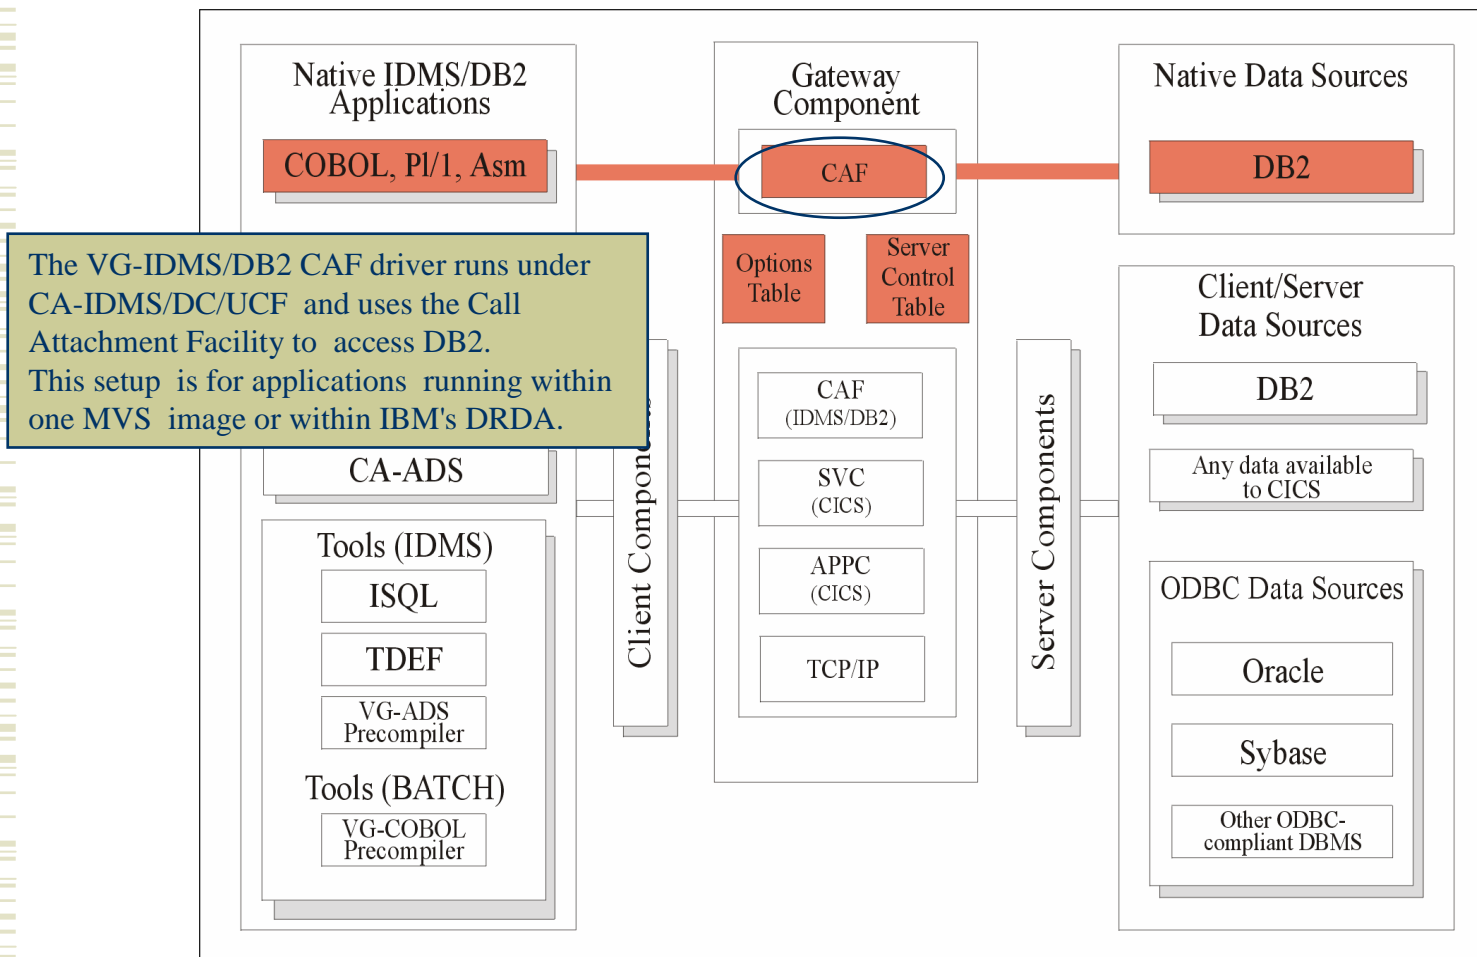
Native IDMS/DB2 Applications

COBOL, Pl/1, Asm

Gateway Component

CAF

Native Data Sources

DB2

The VG-IDMS/DB2 CAF driver runs under CA-IDMS/DC/UCF and uses the Call Attachment Facility to access DB2. This setup is for applications running within one MVS image or within IBM's DRDA.

Options Table

Server Control Table

Client/Server Data Sources

DB2

Any data available to CICS

CAF (IDMS/DB2)

SVC (CICS)

APPC (CICS)

TCP/IP

Client Components

Server Components

CA-ADS

Tools (IDMS)

ISQL

TDEF

VG-ADS Precompiler

Tools (BATCH)

VG-COBOL Precompiler

ODBC Data Sources

Oracle

Sybase

Other ODBC-compliant DBMS